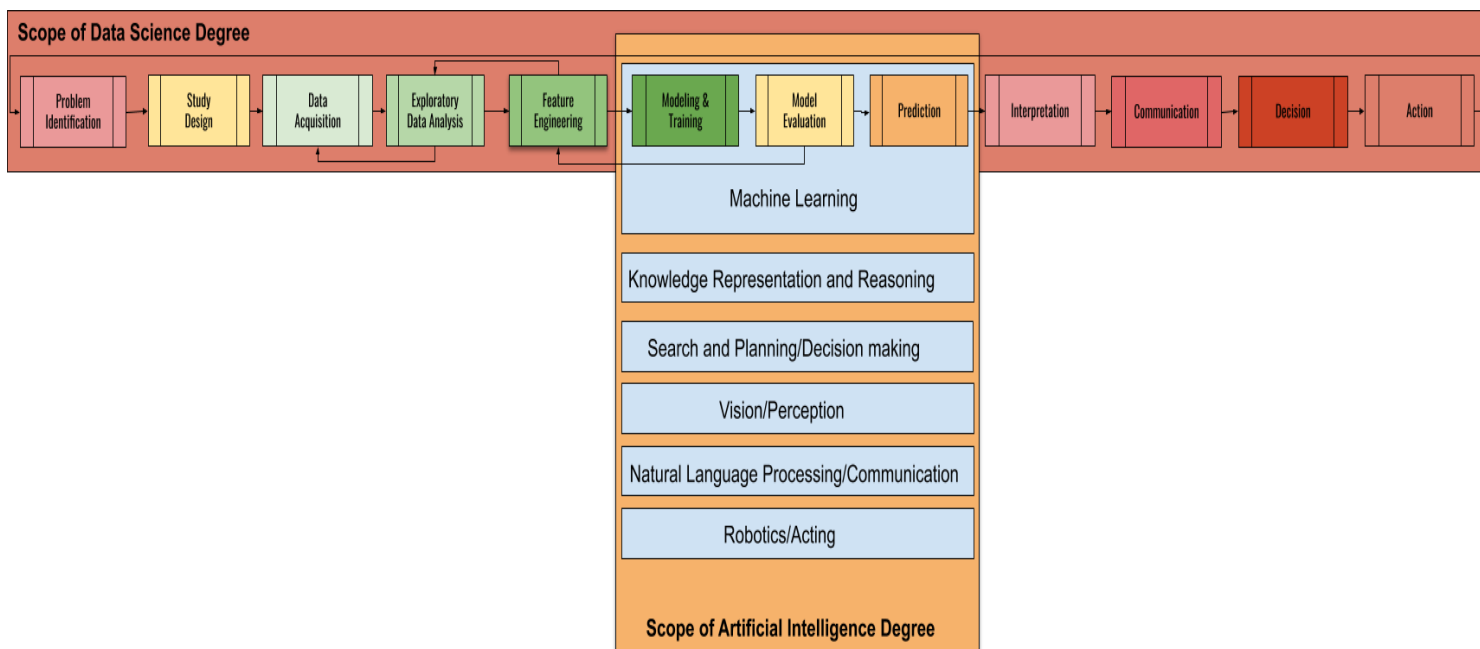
Scope of Data Science Degree

Problem Identification

Study Design

Data Acquisition

Exploratory Data Analysis

Feature Engineering

Modeling & Training

Model Evaluation

Prediction

Interpretation

Communication

Decision

Action

Machine Learning

Knowledge Representation and Reasoning

Search and Planning/Decision making

Vision/Perception

Natural Language Processing/Communication

Robotics/Acting

Scope of Artificial Intelligence Degree